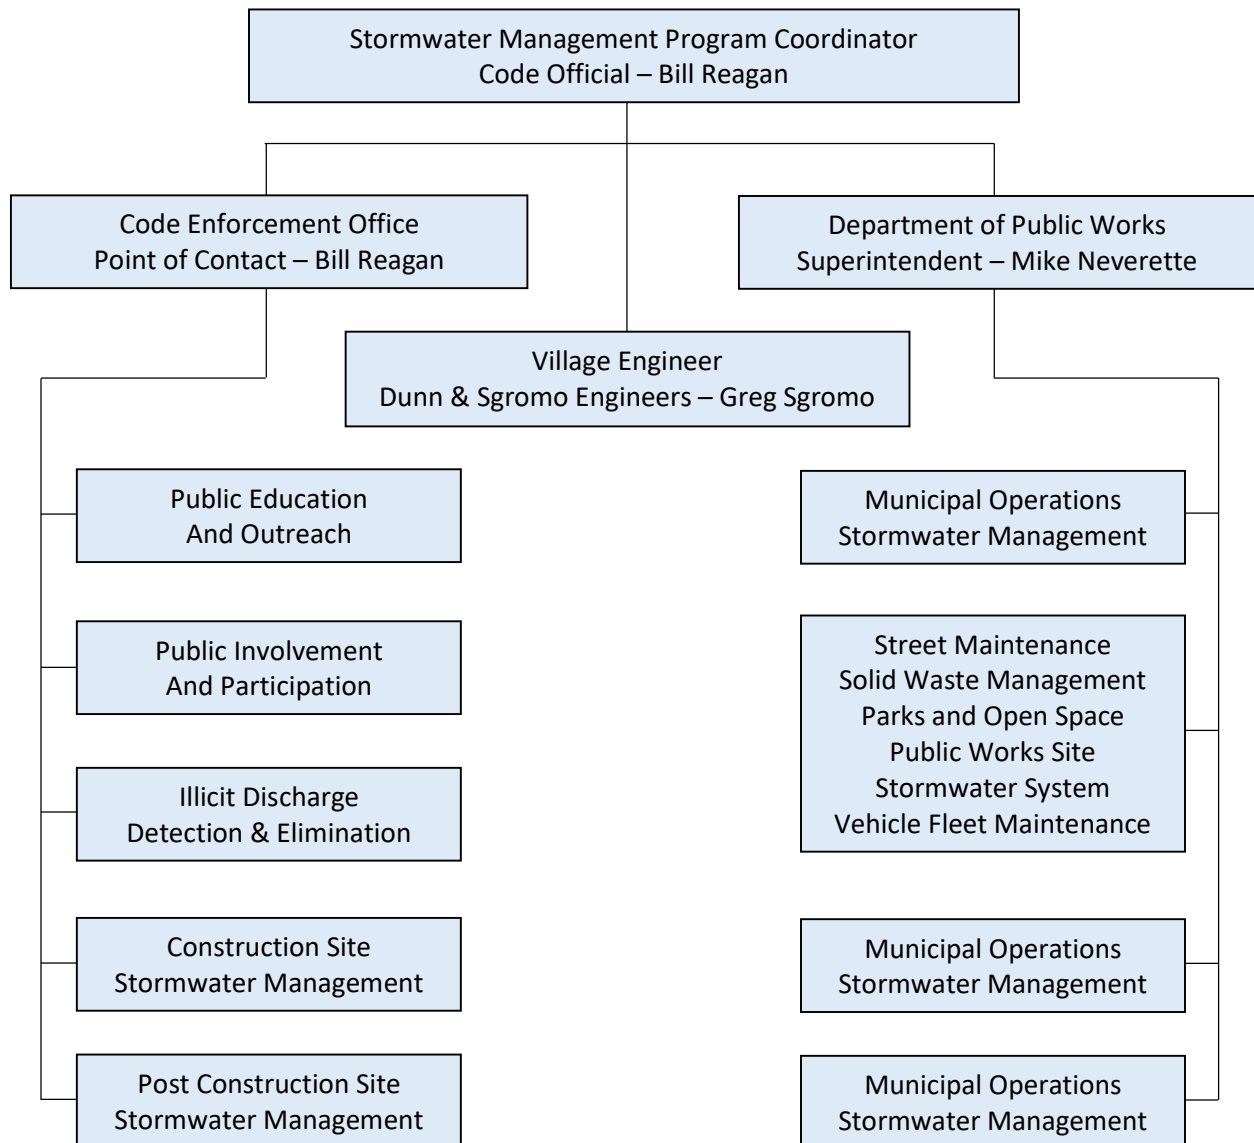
Stormwater Management Program Coordinator
Code Official – Bill Reagan

Code Enforcement Office
Point of Contact – Bill Reagan

Department of Public Works
Superintendent – Mike Neverette

Village Engineer
Dunn & Sgromo Engineers – Greg Sgromo

Public Education
And Outreach

Public Involvement
And Participation

Illicit Discharge
Detection & Elimination

Construction Site
Stormwater Management

Post Construction Site
Stormwater Management

Municipal Operations
Stormwater Management

Street Maintenance
Solid Waste Management
Parks and Open Space
Public Works Site
Stormwater System
Vehicle Fleet Maintenance

Municipal Operations
Stormwater Management

Municipal Operations
Stormwater Management